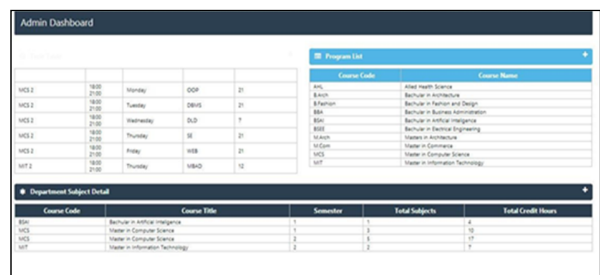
Admin Dashboard

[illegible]

| | | | | |
|---|---|---|---|---|
| MCS 2 | 18:00 21:00 | Monday | OOP | 21 |
| MCS 2 | 18:00 21:00 | Tuesday | DBMS | 21 |
| MCS 2 | 18:00 21:00 | Wednesday | DLD | 7 |
| MCS 2 | 18:00 21:00 | Thursday | SE | 21 |
| MCS 2 | 18:00 21:00 | Friday | WEB | 21 |
| MIT 2 | 18:00 21:00 | Thursday | MBAD | 12 |

Program List +

| Course Code | Course Name |
|---|---|
| AHL | Allied Health Science |
| B.Arch | Bachular in Architecture |
| B.Fashion | Bachular in Fashion and Design |
| BBA | Bachular in Business Administration |
| BSAI | Bachular in Artificial Intelligence |
| BSEE | Bachular in Electrical Engineering |
| M.Arch | Masters in Architecture |
| M.Com | Master in Commerce |
| MCS | Master in Computer Science |
| MIT | Masters in Information Technology |

Department Subject Detail +

| Course Code | Course Title | Semester | Total Subjects | Total Credit Hours |
|---|---|---|---|---|
| BSAI | Bachular in Artificial Intelligence | 1 | 1 | 4 |
| MCS | Master in Computer Science | 1 | 3 | 10 |
| MCS | Master in Computer Science | 2 | 5 | 17 |
| MIT | Masters in Information Technology | 2 | 2 | 7 |